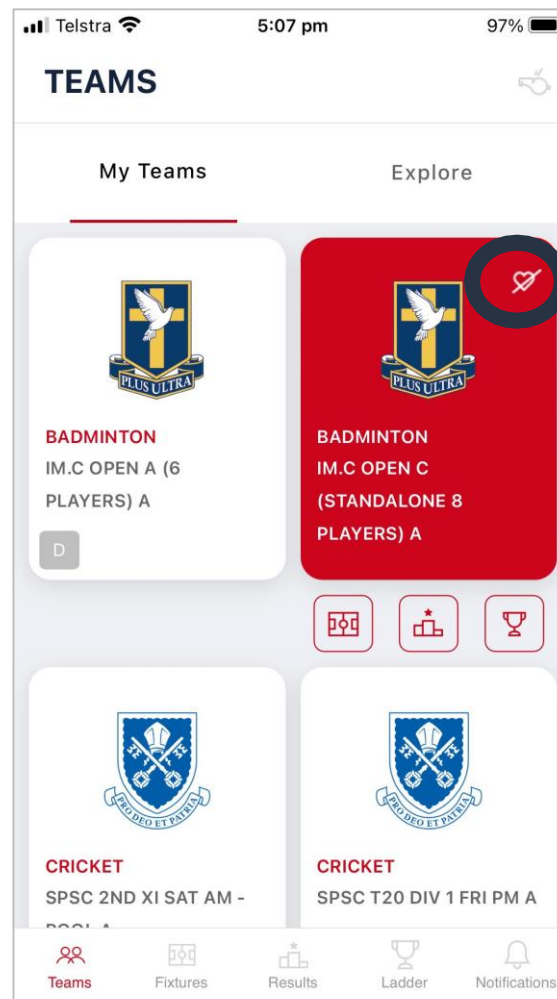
Telstra 5:07 pm 97%

TEAMS

My Teams

Explore

PLUS ULTRA

BADMINTON
IM.C OPEN A (6 PLAYERS) A

D

PLUS ULTRA

BADMINTON
IM.C OPEN C (STANDALONE 8 PLAYERS) A

PRO DEO ET PATRIA

CRICKET
SPSC 2ND XI SAT AM - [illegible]

PRO DEO ET PATRIA

CRICKET
SPSC T20 DIV 1 FRI PM A

Teams Fixtures Results Ladder Notifications